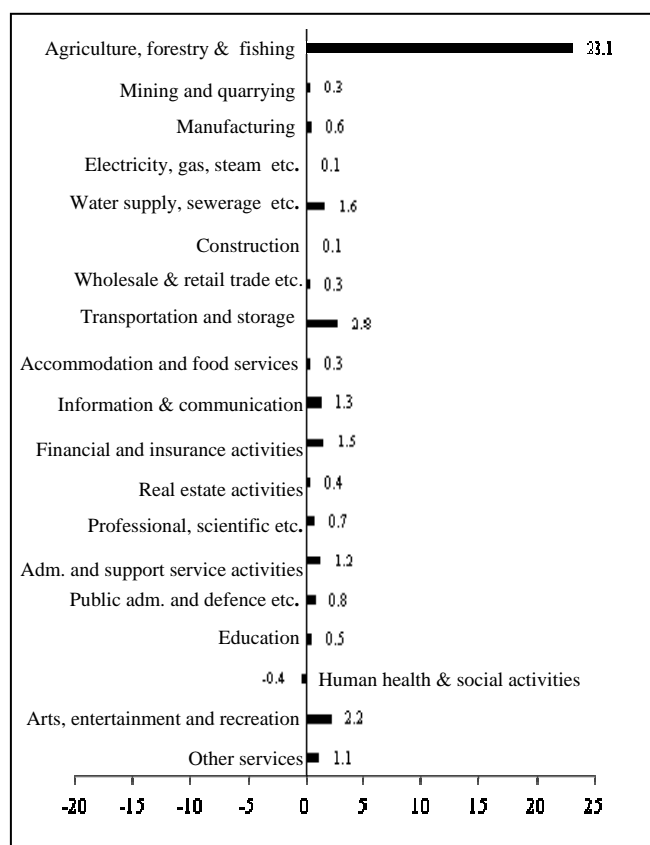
Agriculture, forestry & fishing 23.1
Mining and quarrying 0.3
Manufacturing 0.6
Electricity, gas, steam etc. 0.1
Water supply, sewerage etc. 1.6
Construction 0.1
Wholesale & retail trade etc. 0.3
Transportation and storage 2.8
Accommodation and food services 0.3
Information & communication 1.3
Financial and insurance activities 1.5
Real estate activities 0.4
Professional, scientific etc. 0.7
Adm. and support service activities 1.2
Public adm. and defence etc. 0.8
Education 0.5
-0.4 Human health & social activities
Arts, entertainment and recreation 2.2
Other services 1.1

-20 -15 -10 -5 0 5 10 15 20 25